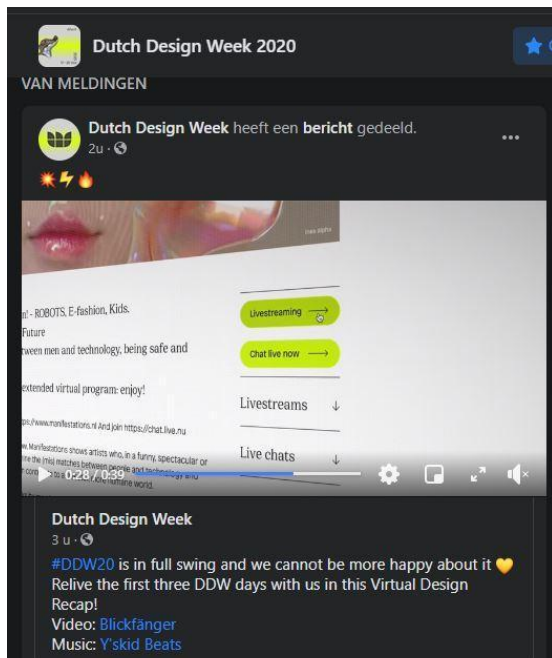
Dutch Design Week 2020

VAN MELDINGEN

Dutch Design Week heeft een bericht gedeeld.
2u · 🌐

💥⚡🔥

n' - ROBOTS, E-fashion, Kids.
Future
tween men and technology, being safe and

extended virtual program: enjoy!

Livestreaming ⟶

Chat live now ⟶

Livestreams ↓

Live chats ↓

0:28 / 0:39

Dutch Design Week
3 u · 🌐
#DDW20 is in full swing and we cannot be more happy about it 💛
Relive the first three DDW days with us in this Virtual Design Recap!
Video: Blickfänger
Music: Y'skid Beats